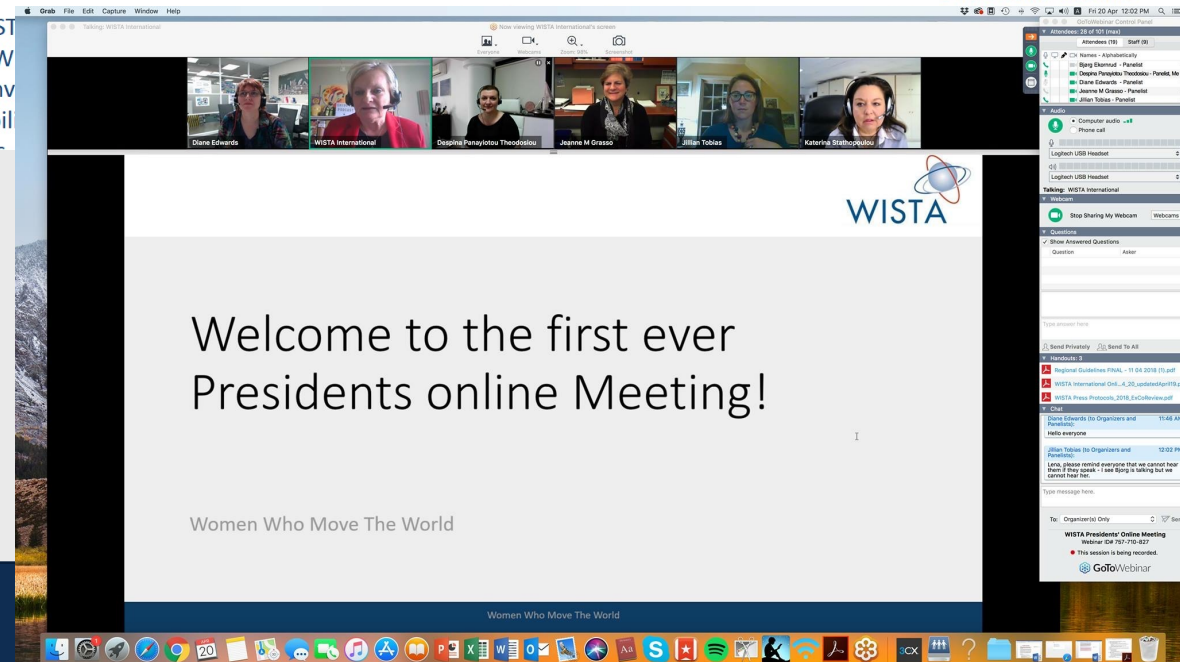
Grab File Edit Capture Window Help

Fri 20 Apr 12:02 PM

Talking: WISTA International

Now viewing WISTA International's screen

Everyone Webcams Zoom 98% Screenshot

Diane Edwards
WISTA International
Despina Panayiotou Theodosiou
Jeanne M Grasso
Jillian Tobias
Katerina Stathopoulou

WISTA

Welcome to the first ever Presidents online Meeting!

Women Who Move The World

Women Who Move The World

GoToWebinar Control Panel
Attendees: 28 of 101 (max)
Attendees (19) Staff (9)
Names - Alphabetically
Bjørg Ekornrud - Panelist
Despina Panayiotou Theodosiou - Panelist, Mo
Diane Edwards - Panelist
Jeanne M Grasso - Panelist
Jillian Tobias - Panelist
Audio
Computer audio
Phone call
Logitech USB Headset
Logitech USB Headset
Talking: WISTA International
Webcam
Stop Sharing My Webcam Webcams
Questions
Show Answered Questions
Question Asker
Type answer here.
Send Privately Send To All
Handouts: 3
Regional Guidelines FINAL - 11 04 2018 (1).pdf
WISTA International Onli...4_20_updatedApril19.p
WISTA Press Protocols_2018_ExCoReview.pdf
Chat
Diane Edwards (to Organizers and Panelists): 11:46 AM
Hello everyone
Jillian Tobias (to Organizers and Panelists): 12:02 PM
Lena, please remind everyone that we cannot hear them if they speak - I see Bjorg is talking but we cannot hear her.
Type message here.
To: Organizer(s) Only Send
WISTA Presidents' Online Meeting
Webinar ID# 757-710-827
This session is being recorded.
GoToWebinar